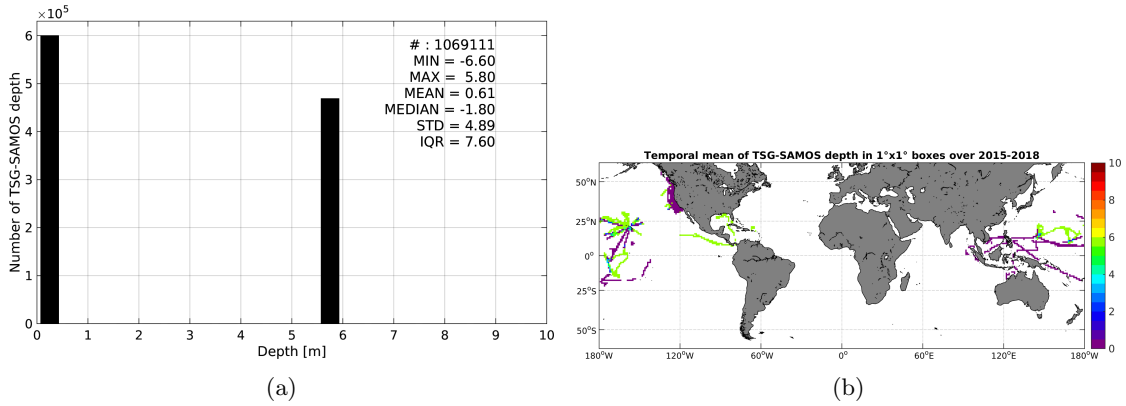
$\times10^5$

6
5
4
3
2
1
0

Number of TSG-SAMOS depth

# : 1069111
MIN = -6.60
MAX = 5.80
MEAN = 0.61
MEDIAN = -1.80
STD = 4.89
IQR = 7.60

0 1 2 3 4 5 6 7 8 9 10
Depth [m]

(a)

Temporal mean of TSG-SAMOS depth in 1°x1° boxes over 2015-2018

50°N
25°N
0°
25°S
50°S

180°W 120°W 60°W 0° 60°E 120°E 180°W

10
8
6
4
2
0

(b)